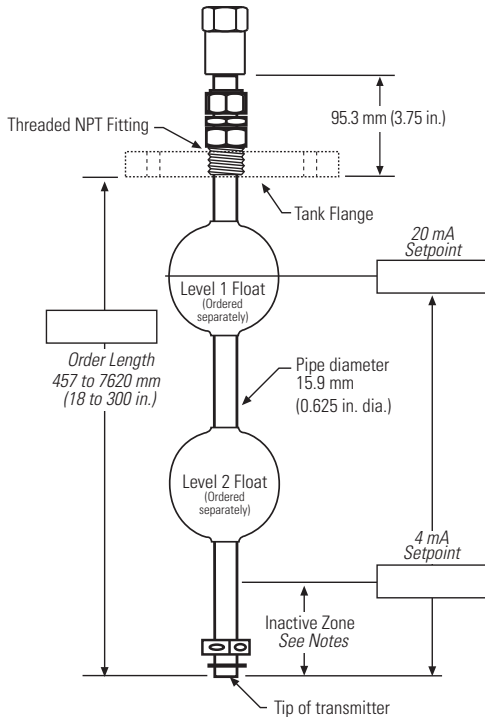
95.3 mm (3.75 in.)

Threaded NPT Fitting

Tank Flange

20 mA
Setpoint

Level 1 Float
(Ordered separately)

Order Length
457 to 7620 mm
(18 to 300 in.)

Pipe diameter
15.9 mm
(0.625 in. dia.)

Level 2 Float
(Ordered separately)

4 mA
Setpoint

Inactive Zone
See Notes

Tip of transmitter